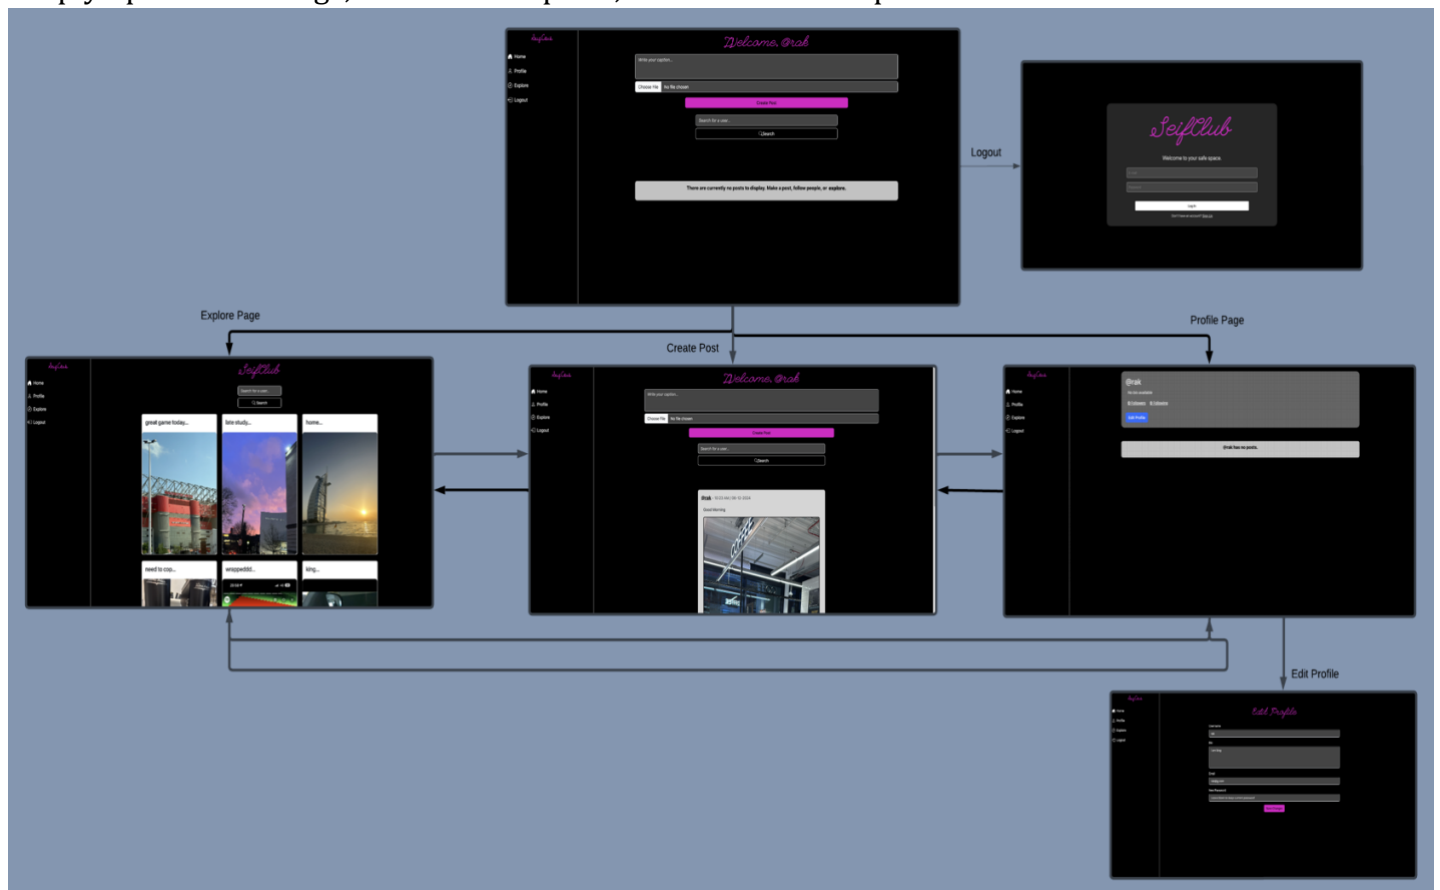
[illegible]

SeifClub
Home
Profile
Explore
Logout
Welcome, @rak
Write your caption...
Choose File No file chosen
Create Post
Search for a user...
Search
There are currently no posts to display. Make a post, follow people, or explore.

Logout

SeifClub
Welcome to your safe space.
Login
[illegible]

Explore Page

Create Post

Profile Page

SeifClub
Home
Profile
Explore
Logout
SeifClub
Search for a user...
Search
great game today...
late study...
home...
need to cop...
wrapped...
king...

SeifClub
Home
Profile
Explore
Logout
Welcome, @rak
Write your caption...
Choose File No file chosen
Create Post
Search for a user...
Search
@rak
Good Morning

SeifClub
Home
Profile
Explore
Logout
@rak
No bio available
0 followers 0 following
Edit Profile
@rak has no posts.

Edit Profile

SeifClub
Home
Profile
Explore
Logout
Edit Profile
Save Changes